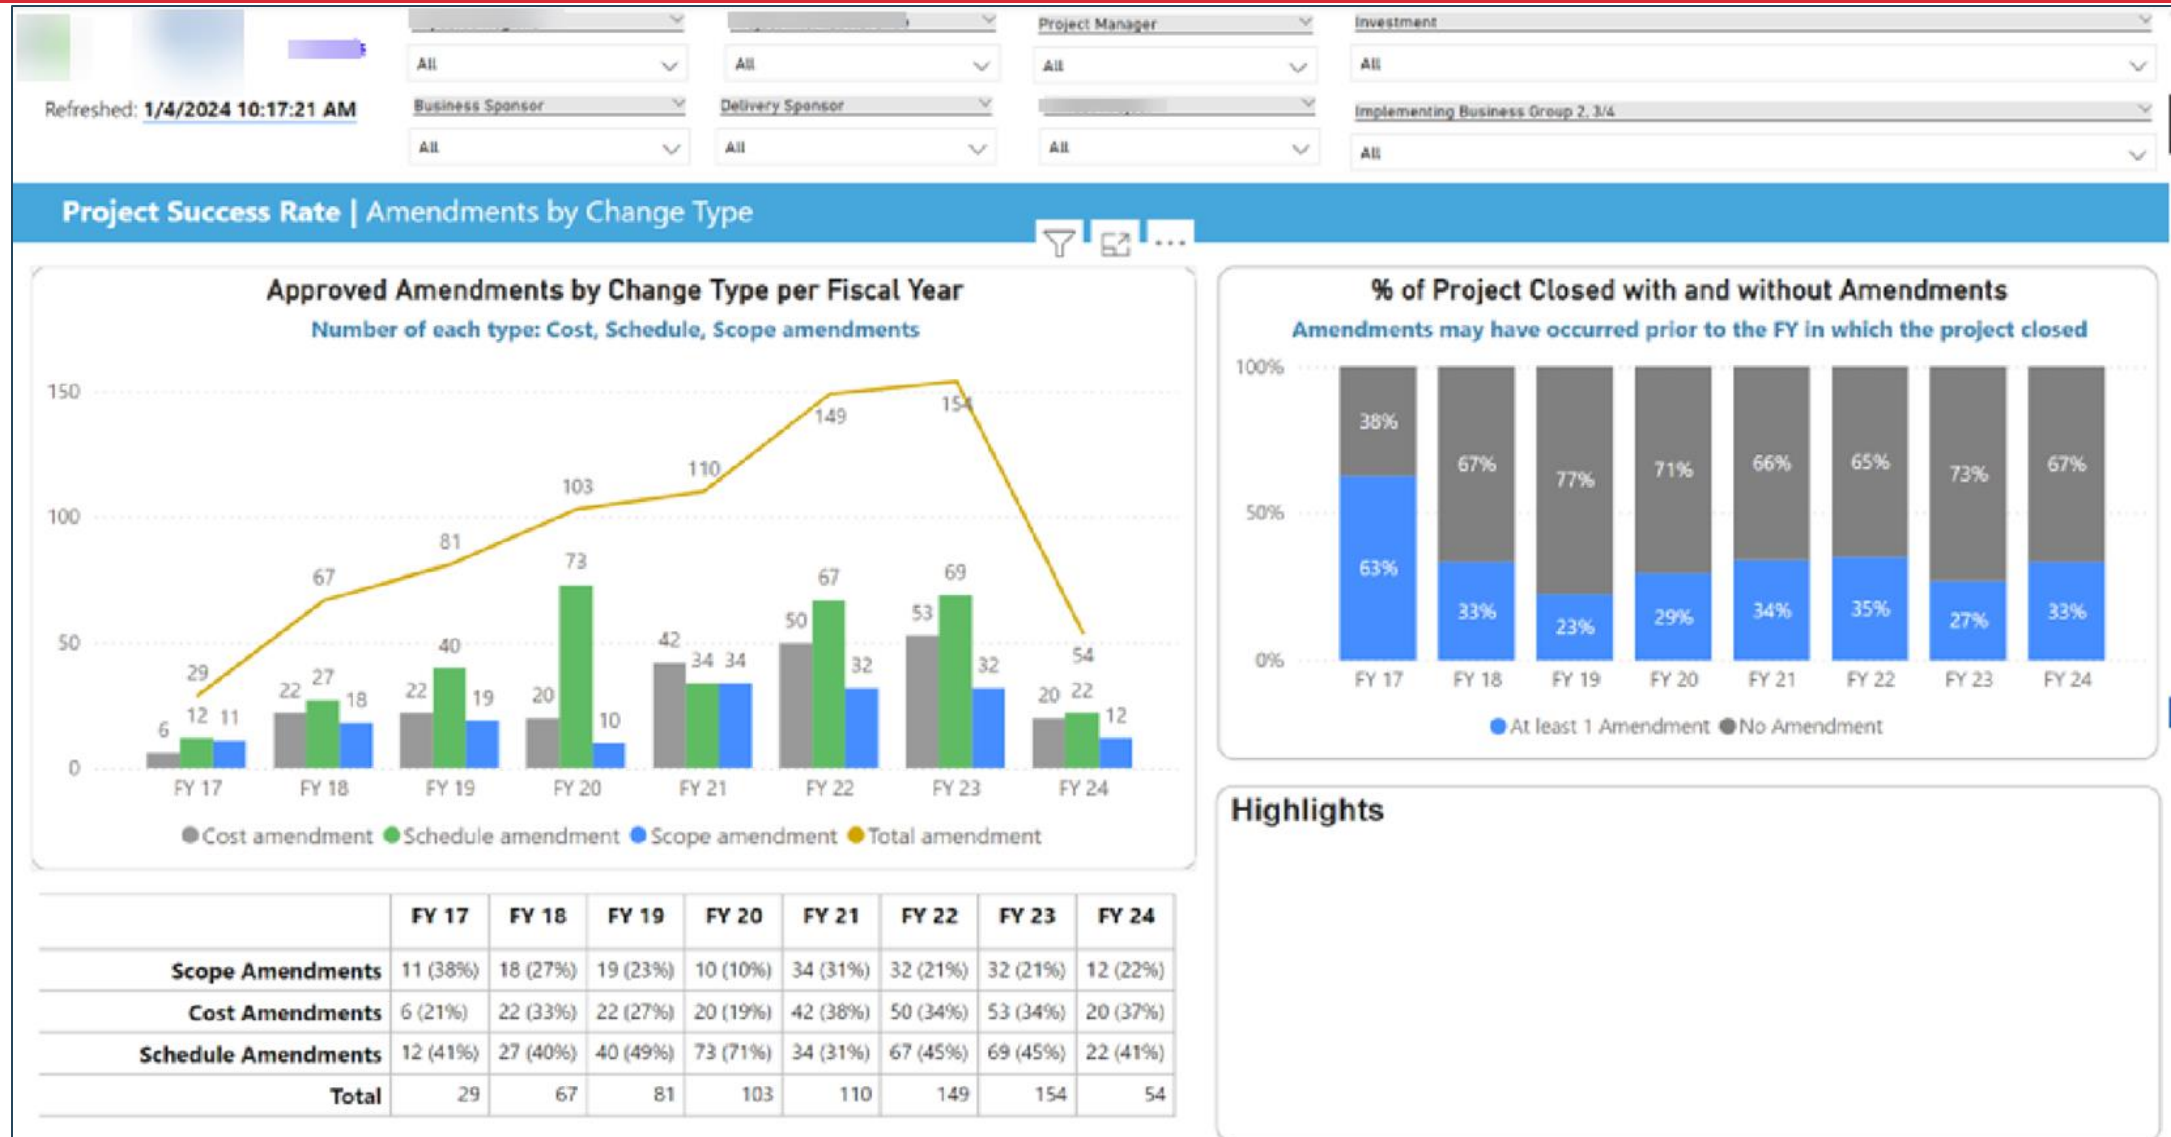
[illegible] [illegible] Project Manager Investment
All All All All
Refreshed: 1/4/2024 10:17:21 AM
Business Sponsor Delivery Sponsor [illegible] Implementing Business Group 2, 3/4
All All All All

Project Success Rate | Amendments by Change Type

Approved Amendments by Change Type per Fiscal Year
Number of each type: Cost, Schedule, Scope amendments

150
100
50
0

29 6 12 11 | 67 22 27 18 | 81 22 40 19 | 103 20 73 10 | 110 42 34 34 | 149 50 67 32 | 154 53 69 32 | 54 20 22 12

FY 17 FY 18 FY 19 FY 20 FY 21 FY 22 FY 23 FY 24

Cost amendment Schedule amendment Scope amendment Total amendment

% of Project Closed with and without Amendments
Amendments may have occurred prior to the FY in which the project closed

100%
50%
0%

38% 67% 77% 71% 66% 65% 73% 67%
63% 33% 23% 29% 34% 35% 27% 33%

FY 17 FY 18 FY 19 FY 20 FY 21 FY 22 FY 23 FY 24

At least 1 Amendment No Amendment

| | FY 17 | FY 18 | FY 19 | FY 20 | FY 21 | FY 22 | FY 23 | FY 24 |
|---|---|---|---|---|---|---|---|---|
| Scope Amendments | 11 (38%) | 18 (27%) | 19 (23%) | 10 (10%) | 34 (31%) | 32 (21%) | 32 (21%) | 12 (22%) |
| Cost Amendments | 6 (21%) | 22 (33%) | 22 (27%) | 20 (19%) | 42 (38%) | 50 (34%) | 53 (34%) | 20 (37%) |
| Schedule Amendments | 12 (41%) | 27 (40%) | 40 (49%) | 73 (71%) | 34 (31%) | 67 (45%) | 69 (45%) | 22 (41%) |
| Total | 29 | 67 | 81 | 103 | 110 | 149 | 154 | 54 |

Highlights